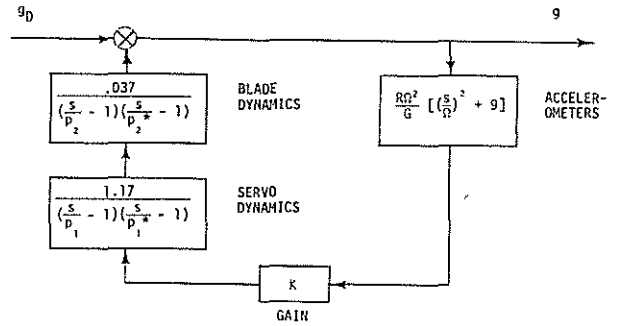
$g_D$

$g$

$\frac{.037}{(\frac{s}{p_2} - 1)(\frac{s}{p_2^*} - 1)}$

BLADE DYNAMICS

$\frac{R\Omega^2}{G}\left[(\frac{s}{\Omega})^2 + 9\right]$

ACCELEROMETERS

$\frac{1.17}{(\frac{s}{p_1} - 1)(\frac{s}{p_1^*} - 1)}$

SERVO DYNAMICS

K

GAIN